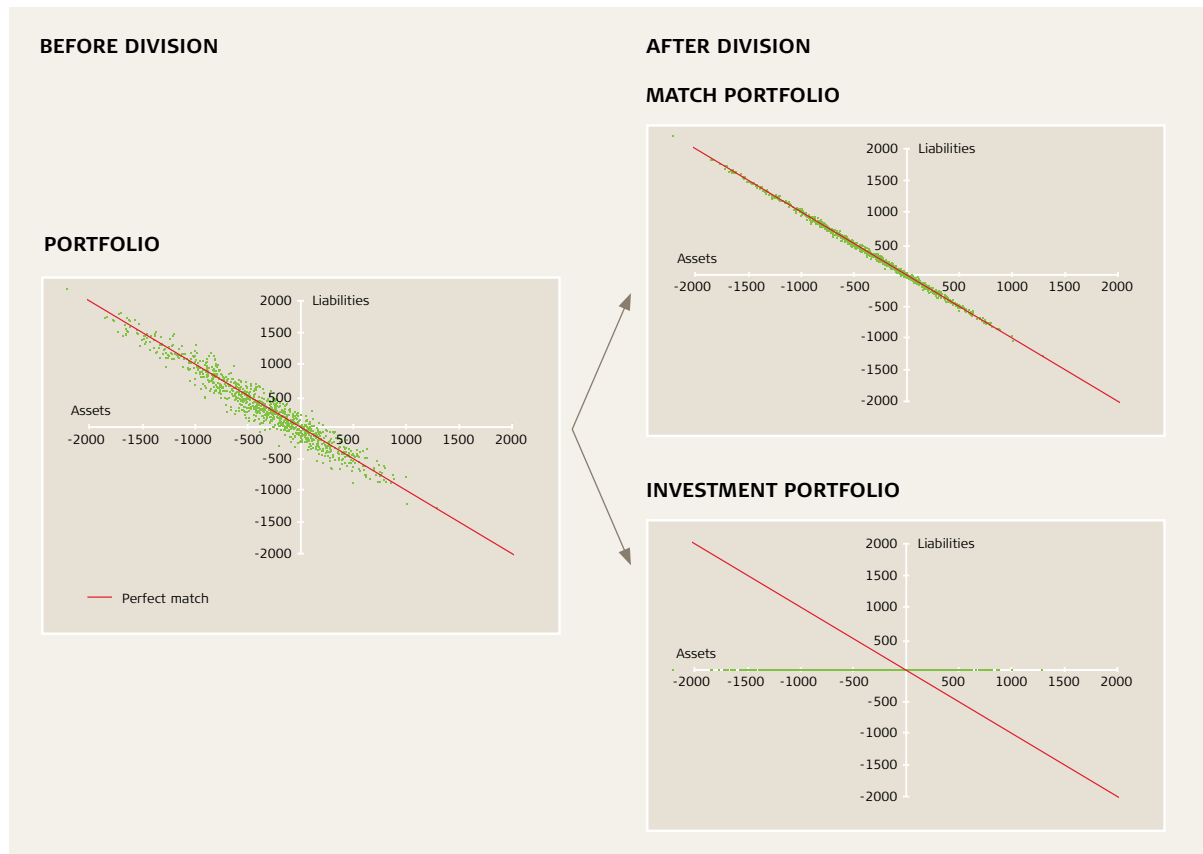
BEFORE DIVISION

PORTFOLIO

2000 Liabilities
1500
1000
500
Assets
-2000 -1500 -1000 -500 500 1000 1500 2000
-500
-1000
-1500
-2000

Perfect match

AFTER DIVISION

MATCH PORTFOLIO

2000 Liabilities
1500
1000
500
Assets
-2000 -1500 -1000 -500 500 1000 1500 2000
-500
-1000
-1500
-2000

INVESTMENT PORTFOLIO

2000 Liabilities
1500
1000
500
Assets
-2000 -1500 -1000 -500 500 1000 1500 2000
-500
-1000
-1500
-2000